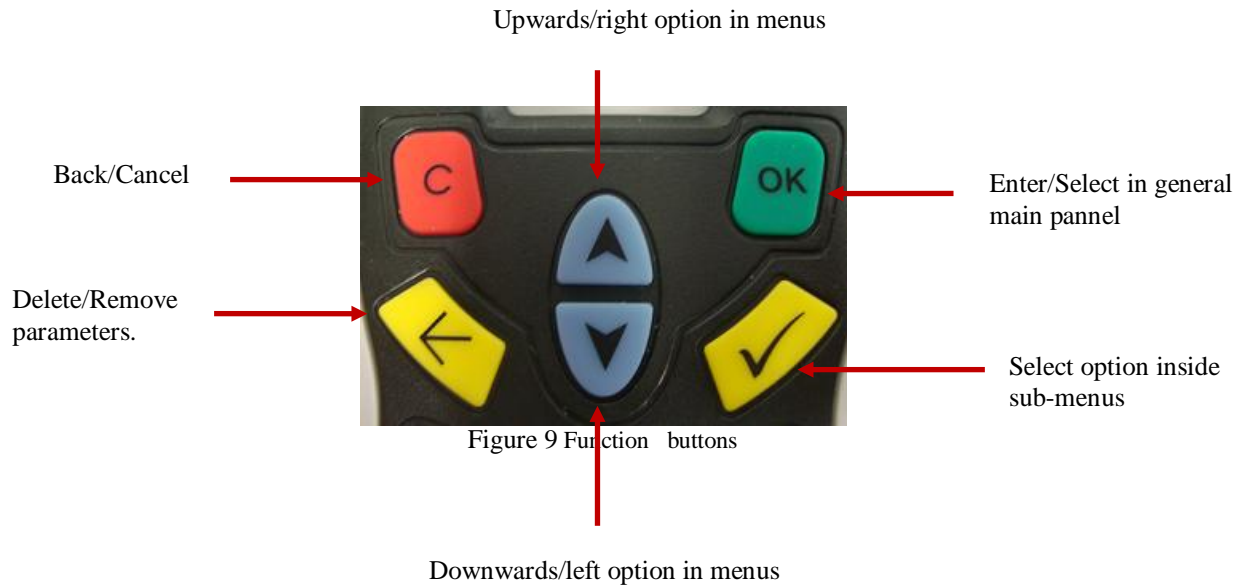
Upwards/right option in menus

Back/Cancel

C

OK

Enter/Select in general main pannel

Delete/Remove parameters.

Select option inside sub-menus

Figure 9 Function buttons

Downwards/left option in menus